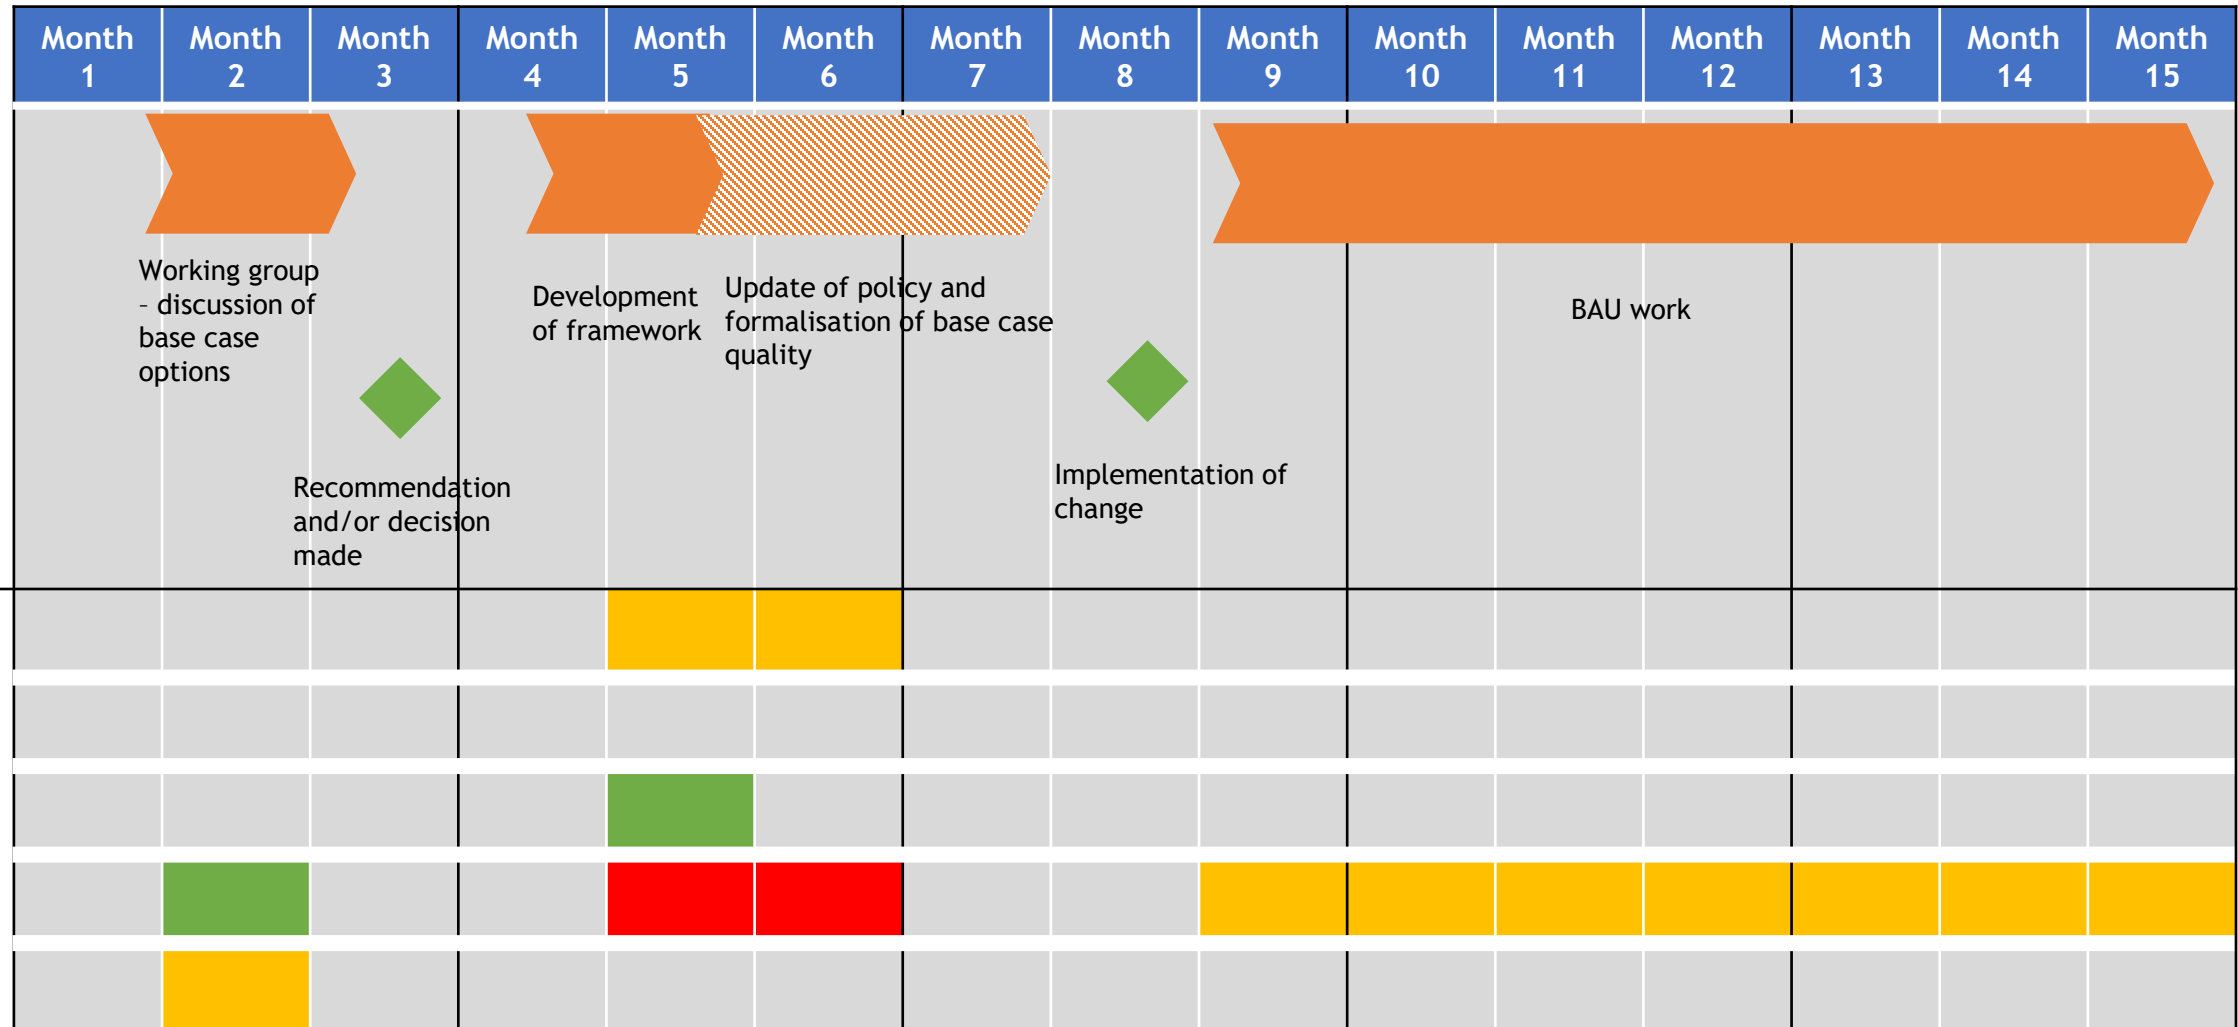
| Month 1 | Month 2 | Month 3 | Month 4 | Month 5 | Month 6 | Month 7 | Month 8 | Month 9 | Month 10 | Month 11 | Month 12 | Month 13 | Month 14 | Month 15 |
|---|---|---|---|---|---|---|---|---|---|---|---|---|---|---|

Working group – discussion of base case options

Recommendation and/or decision made

Development of framework

Update of policy and formalisation of base case quality

Implementation of change

BAU work